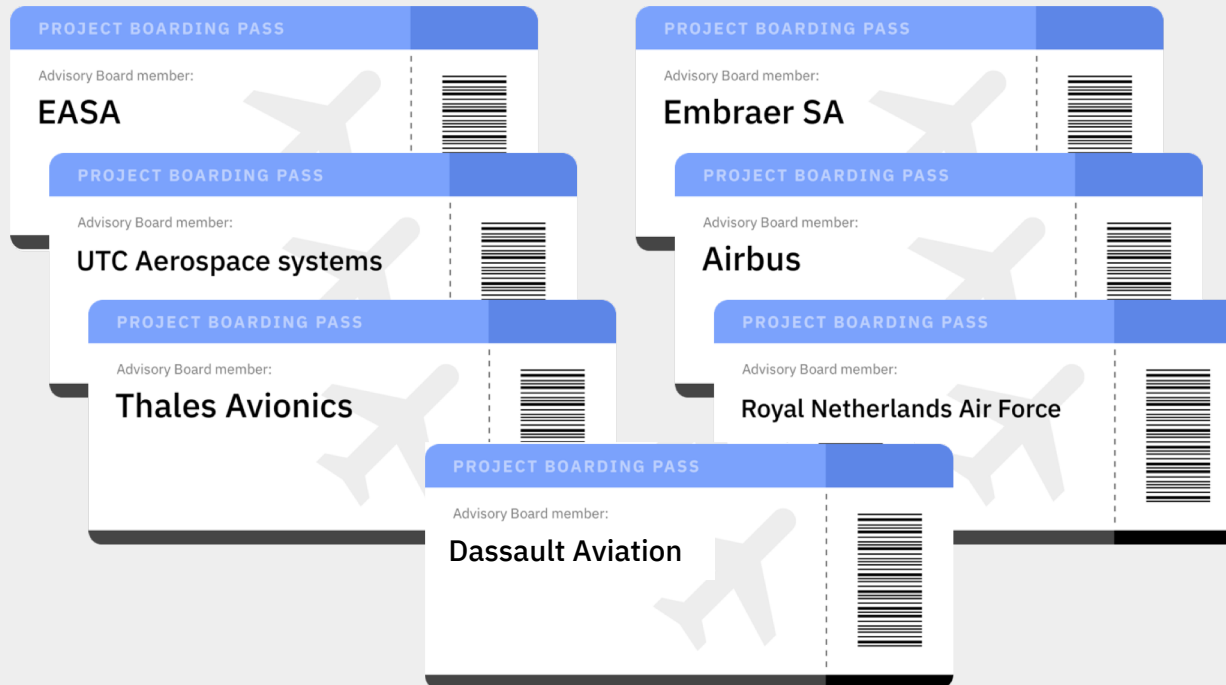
PROJECT BOARDING PASS
Advisory Board member:
EASA

PROJECT BOARDING PASS
Advisory Board member:
UTC Aerospace systems

PROJECT BOARDING PASS
Advisory Board member:
Thales Avionics

PROJECT BOARDING PASS
Advisory Board member:
Embraer SA

PROJECT BOARDING PASS
Advisory Board member:
Airbus

PROJECT BOARDING PASS
Advisory Board member:
Royal Netherlands Air Force

PROJECT BOARDING PASS
Advisory Board member:
Dassault Aviation